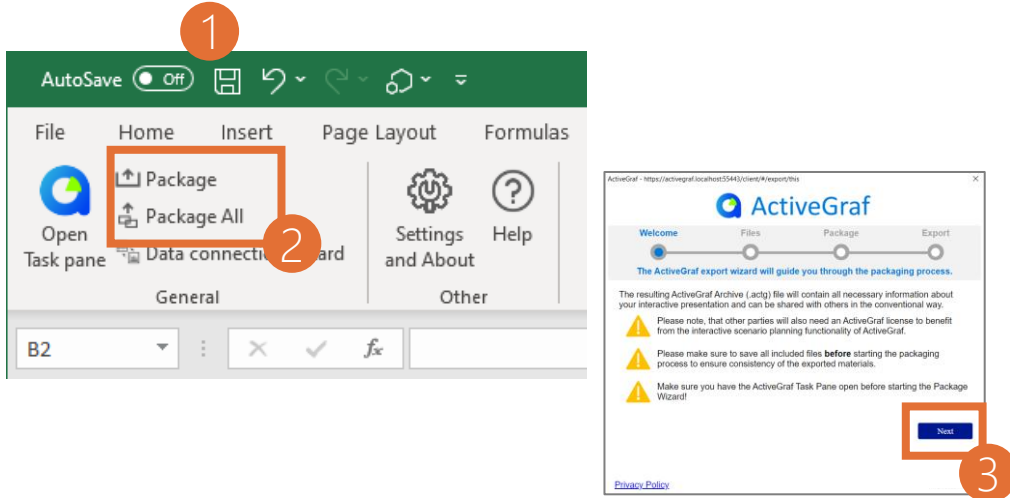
1

AutoSave Off

File Home Insert Page Layout Formulas

Open Task pane

Package

Package All

2

Data connection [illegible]ard

General

Settings and About

Help

Other

B2

$f_x$

ActiveGraf - https://activegraf.localhost:55443/client/#/export/this

ActiveGraf

Welcome Files Package Export

The ActiveGraf export wizard will guide you through the packaging process.

The resulting ActiveGraf Archive (.actg) file will contain all necessary information about your interactive presentation and can be shared with others in the conventional way.

Please note, that other parties will also need an ActiveGraf license to benefit from the interactive scenario planning functionality of ActiveGraf.

Please make sure to save all included files **before** starting the packaging process to ensure consistency of the exported materials.

Make sure you have the ActiveGraf Task Pane open before starting the Package Wizard!

Next

3

Privacy Policy